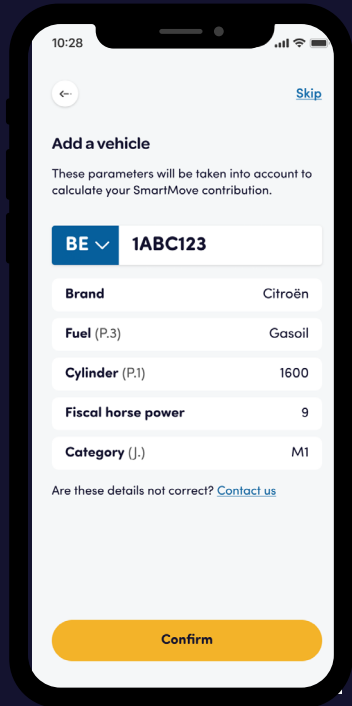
10:28

Skip

Add a vehicle

These parameters will be taken into account to calculate your SmartMove contribution.

BE 1ABC123

| | |
|---|---|
| Brand | Citroën |
| Fuel (P.3) | Gasoil |
| Cylinder (P.1) | 1600 |
| Fiscal horse power | 9 |
| Category (J.) | M1 |

Are these details not correct? Contact us

Confirm